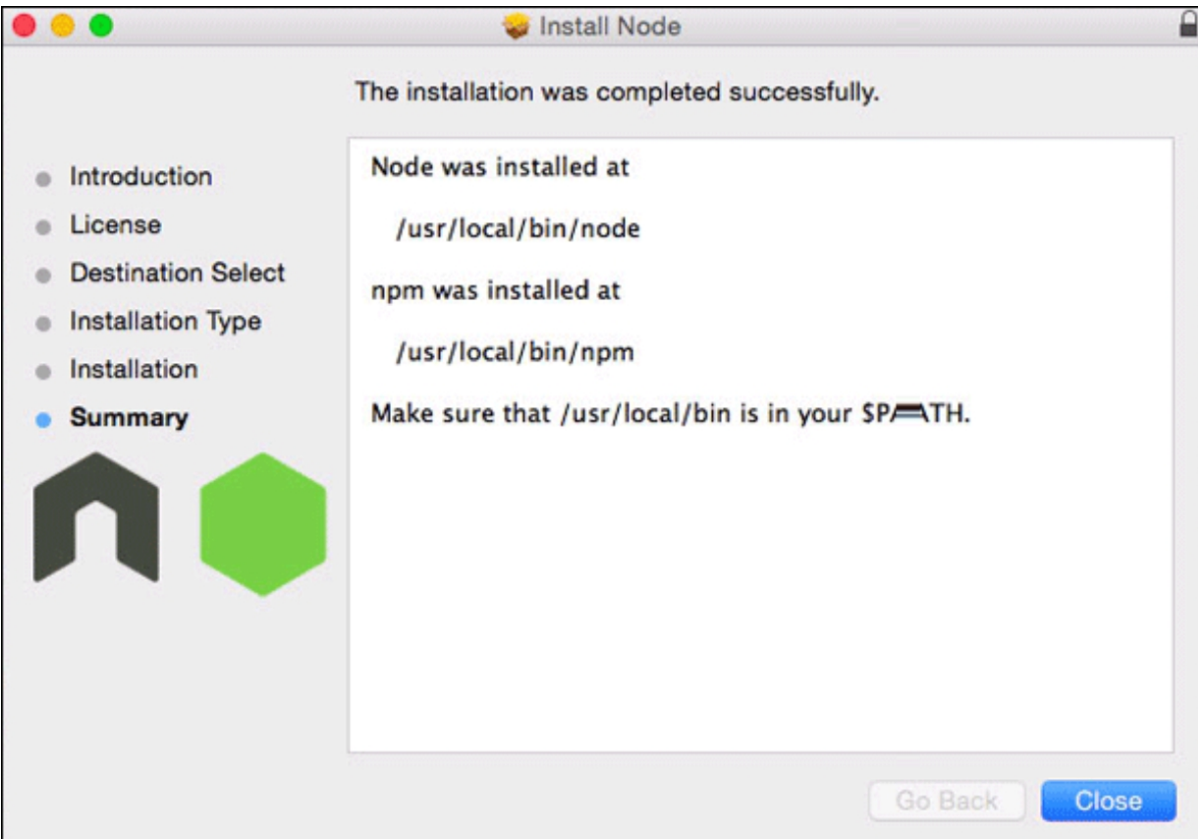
Install Node

The installation was completed successfully.

Introduction
License
Destination Select
Installation Type
Installation
Summary

Node was installed at

/usr/local/bin/node

npm was installed at

/usr/local/bin/npm

Make sure that /usr/local/bin is in your $PATH.

Go Back
Close